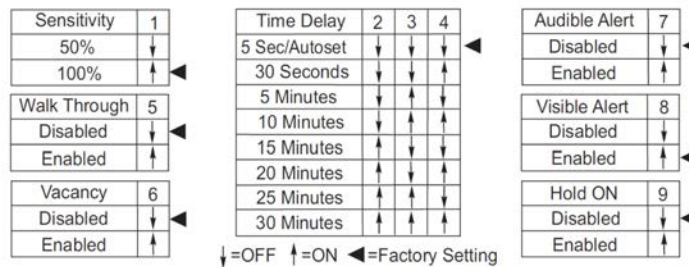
| Sensitivity | 1 |
|---|---|
| 50% | ↓ |
| 100% | ↑ ◀ |

| Walk Through | 5 |
|---|---|
| Disabled | ↓ ◀ |
| Enabled | ↑ |

| Vacancy | 6 |
|---|---|
| Disabled | ↓ ◀ |
| Enabled | ↑ |

| Time Delay | 2 | 3 | 4 |
|---|---|---|---|
| 5 Sec/Autoset | ↓ | ↓ | ↓ ◀ |
| 30 Seconds | ↓ | ↓ | ↑ |
| 5 Minutes | ↓ | ↑ | ↓ |
| 10 Minutes | ↓ | ↑ | ↑ |
| 15 Minutes | ↑ | ↓ | ↓ |
| 20 Minutes | ↑ | ↓ | ↑ |
| 25 Minutes | ↑ | ↑ | ↓ |
| 30 Minutes | ↑ | ↑ | ↑ |

| Audible Alert | 7 |
|---|---|
| Disabled | ↓ ◀ |
| Enabled | ↑ |

| Visible Alert | 8 |
|---|---|
| Disabled | ↓ |
| Enabled | ↑ ◀ |

| Hold ON | 9 |
|---|---|
| Disabled | ↓ ◀ |
| Enabled | ↑ |

↓=OFF ↑=ON ◀=Factory Setting